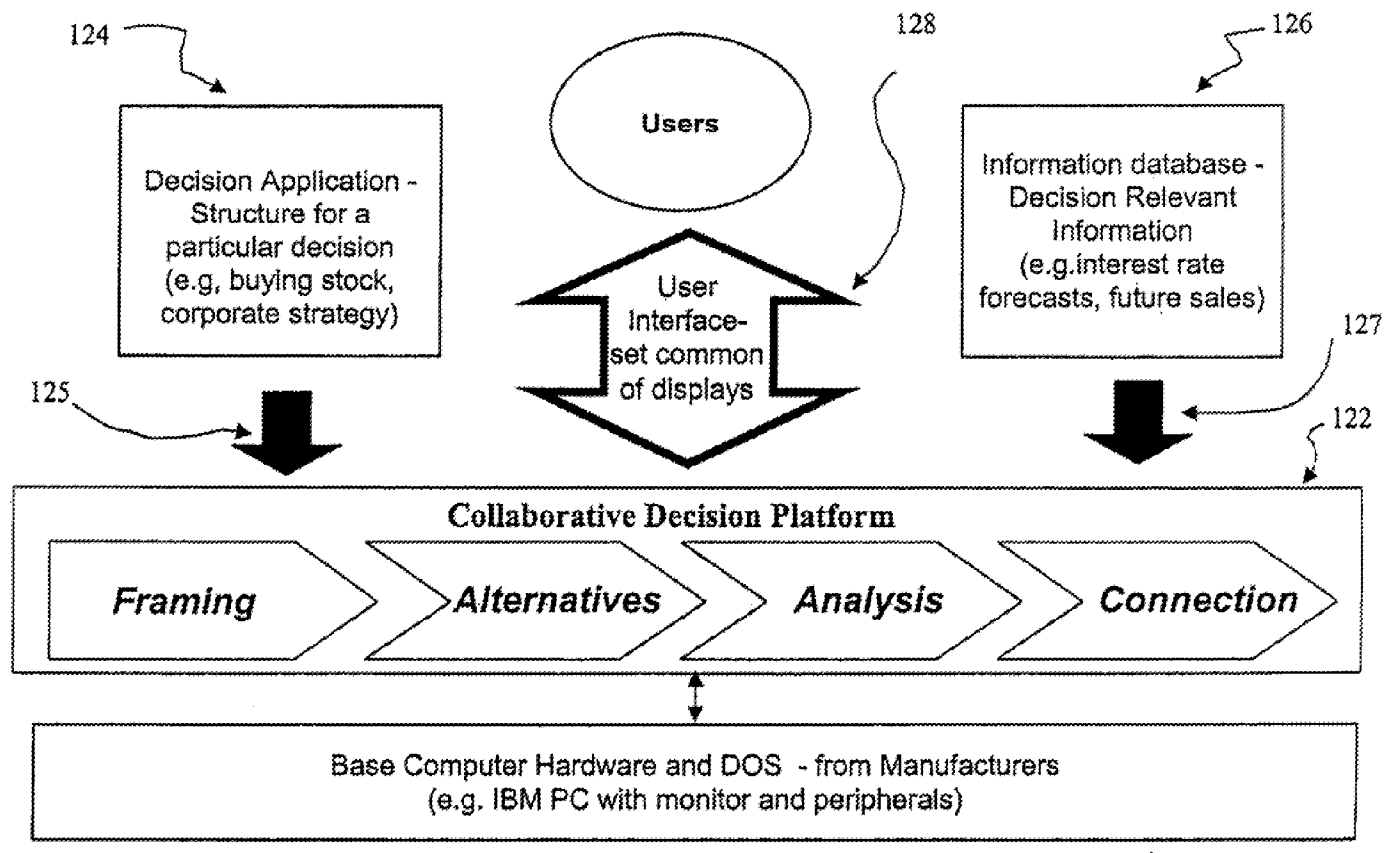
124

128

126

Users

Decision Application - Structure for a particular decision (e.g, buying stock, corporate strategy)

User Interface- set common of displays

Information database - Decision Relevant Information (e.g.interest rate forecasts, future sales)

127

125

122

Collaborative Decision Platform

Framing

Alternatives

Analysis

Connection

Base Computer Hardware and DOS - from Manufacturers (e.g. IBM PC with monitor and peripherals)